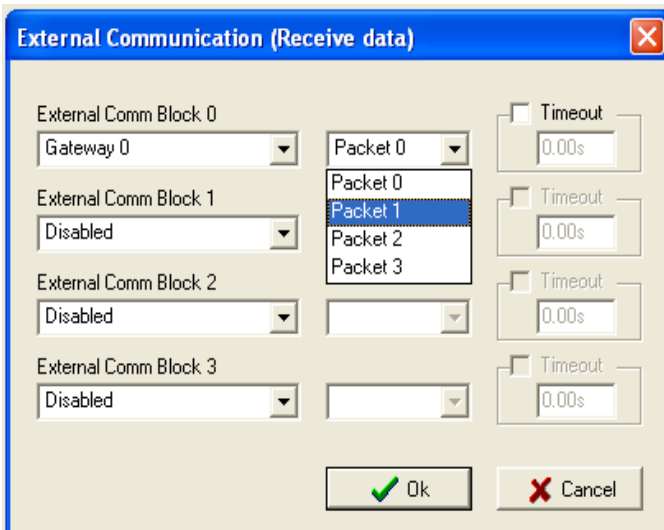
External Communication (Receive data)

External Comm Block 0
Gateway 0
Packet 0
Timeout
0.00s

Packet 0
Packet 1
Packet 2
Packet 3

External Comm Block 1
Disabled
Timeout
0.00s

External Comm Block 2
Disabled
Timeout
0.00s

External Comm Block 3
Disabled
Timeout
0.00s

Ok
Cancel